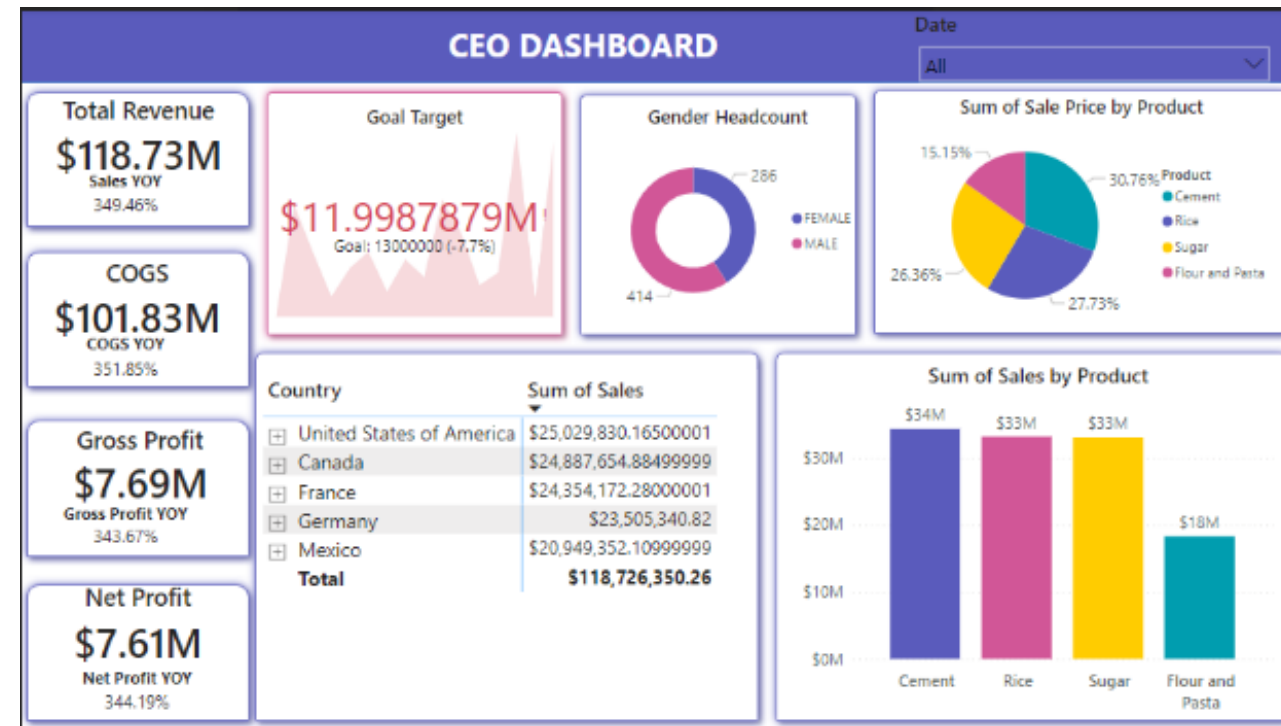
CEO DASHBOARD

Date
All

Total Revenue
$118.73M
Sales YOY
349.46%

COGS
$101.83M
COGS YOY
351.85%

Gross Profit
$7.69M
Gross Profit YOY
343.67%

Net Profit
$7.61M
Net Profit YOY
344.19%

Goal Target
$11.9987879M
Goal: 13000000 (-7.7%)

Gender Headcount
286
414
FEMALE
MALE

Sum of Sale Price by Product
15.15%
30.76%
26.36%
27.73%
Product
Cement
Rice
Sugar
Flour and Pasta

| Country | Sum of Sales |
|---|---|
| United States of America | $25,029,830.16500001 |
| Canada | $24,887,654.88499999 |
| France | $24,354,172.28000001 |
| Germany | $23,505,340.82 |
| Mexico | $20,949,352.10999999 |
| Total | $118,726,350.26 |

Sum of Sales by Product
$30M
$20M
$10M
$0M
$34M
$33M
$33M
$18M
Cement
Rice
Sugar
Flour and Pasta